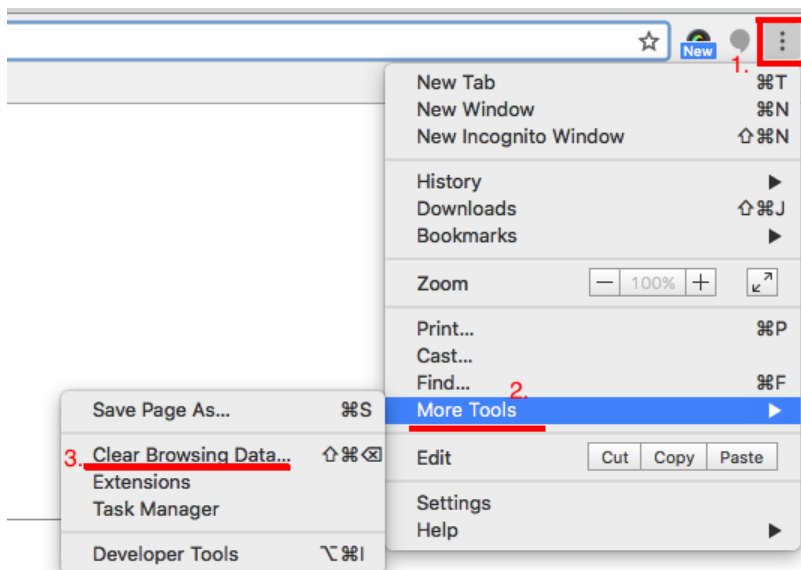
New

1.

New Tab ⌘T
New Window ⌘N
New Incognito Window ⇧⌘N

History ▶
Downloads ⇧⌘J
Bookmarks ▶

Zoom — 100% +

Print... ⌘P
Cast...
Find... ⌘F
2.
More Tools ▶

Edit Cut Copy Paste

Settings
Help ▶

Save Page As... ⌘S

3. Clear Browsing Data... ⇧⌘⌫
Extensions
Task Manager

Developer Tools ⌥⌘I